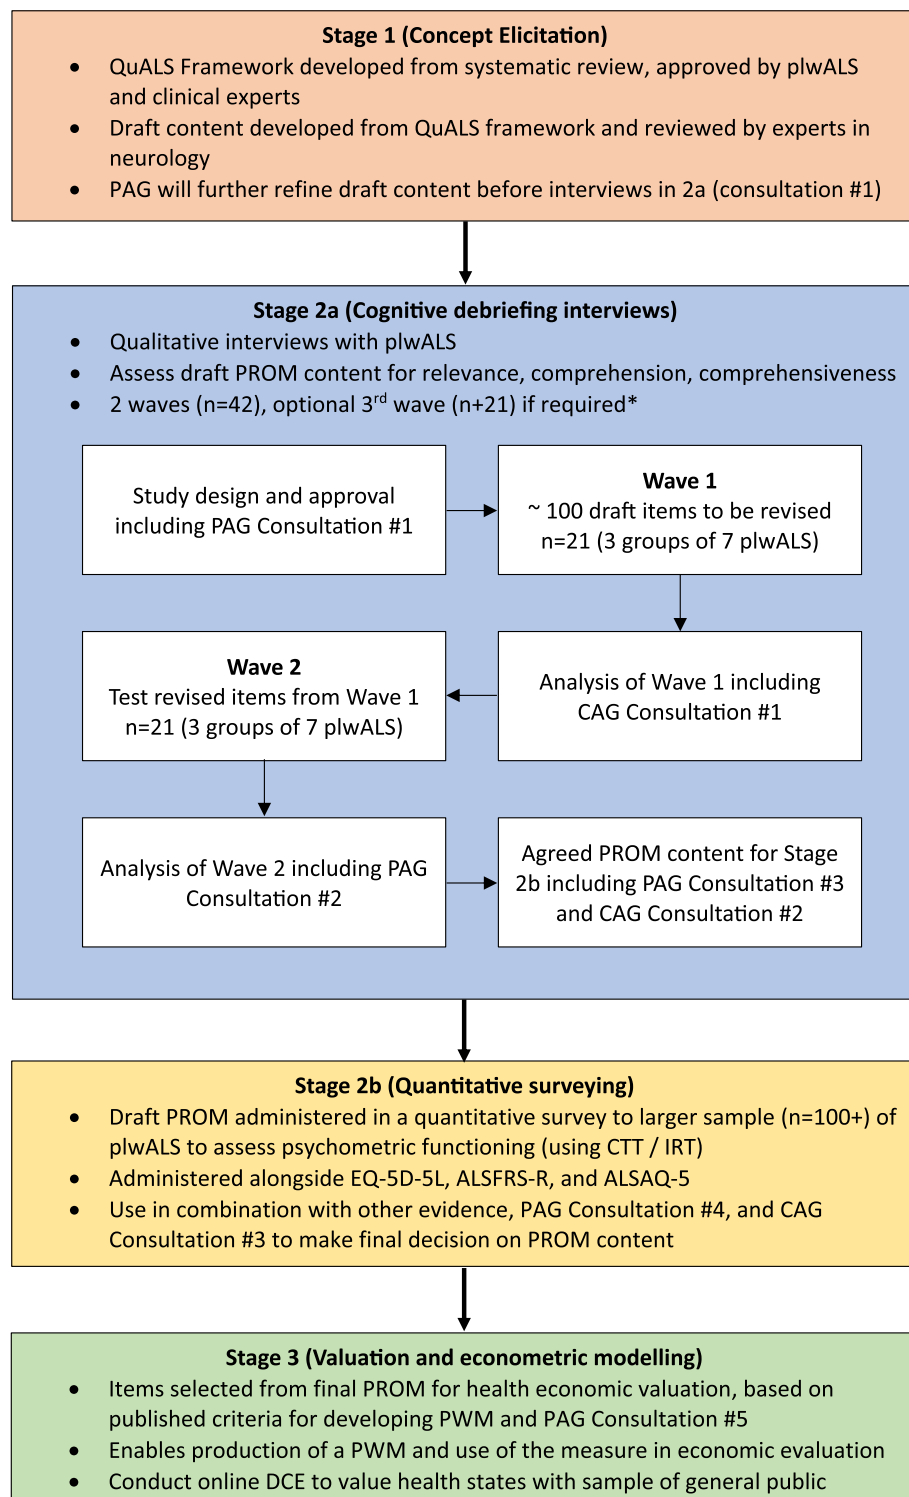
**Stage 1 (Concept Elicitation)**

- QuALS Framework developed from systematic review, approved by plwALS and clinical experts
- Draft content developed from QuALS framework and reviewed by experts in neurology
- PAG will further refine draft content before interviews in 2a (consultation #1)

**Stage 2a (Cognitive debriefing interviews)**

- Qualitative interviews with plwALS
- Assess draft PROM content for relevance, comprehension, comprehensiveness
- 2 waves (n=42), optional 3$^{rd}$ wave (n+21) if required*

Study design and approval including PAG Consultation #1

**Wave 1**
~ 100 draft items to be revised
n=21 (3 groups of 7 plwALS)

Analysis of Wave 1 including CAG Consultation #1

**Wave 2**
Test revised items from Wave 1
n=21 (3 groups of 7 plwALS)

Analysis of Wave 2 including PAG Consultation #2

Agreed PROM content for Stage 2b including PAG Consultation #3 and CAG Consultation #2

**Stage 2b (Quantitative surveying)**

- Draft PROM administered in a quantitative survey to larger sample (n=100+) of plwALS to assess psychometric functioning (using CTT / IRT)
- Administered alongside EQ-5D-5L, ALSFRS-R, and ALSAQ-5
- Use in combination with other evidence, PAG Consultation #4, and CAG Consultation #3 to make final decision on PROM content

**Stage 3 (Valuation and econometric modelling)**

- Items selected from final PROM for health economic valuation, based on published criteria for developing PWM and PAG Consultation #5
- Enables production of a PWM and use of the measure in economic evaluation
- Conduct online DCE to value health states with sample of general public